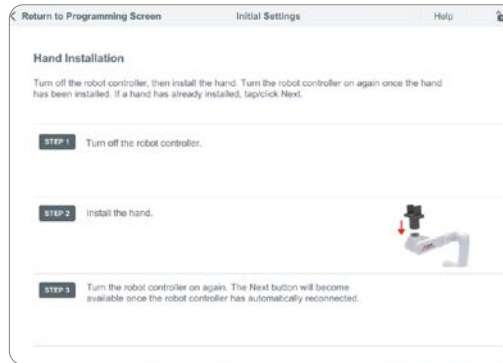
Return to Programming Screen
Initial Settings
Help

Hand Installation

Turn off the robot controller, then install the hand. Turn the robot controller on again once the hand has been installed. If a hand has already installed, tap/click Next.

STEP 1 Turn off the robot controller.

STEP 2 Install the hand.

STEP 3 Turn the robot controller on again. The Next button will become available once the robot controller has automatically reconnected.